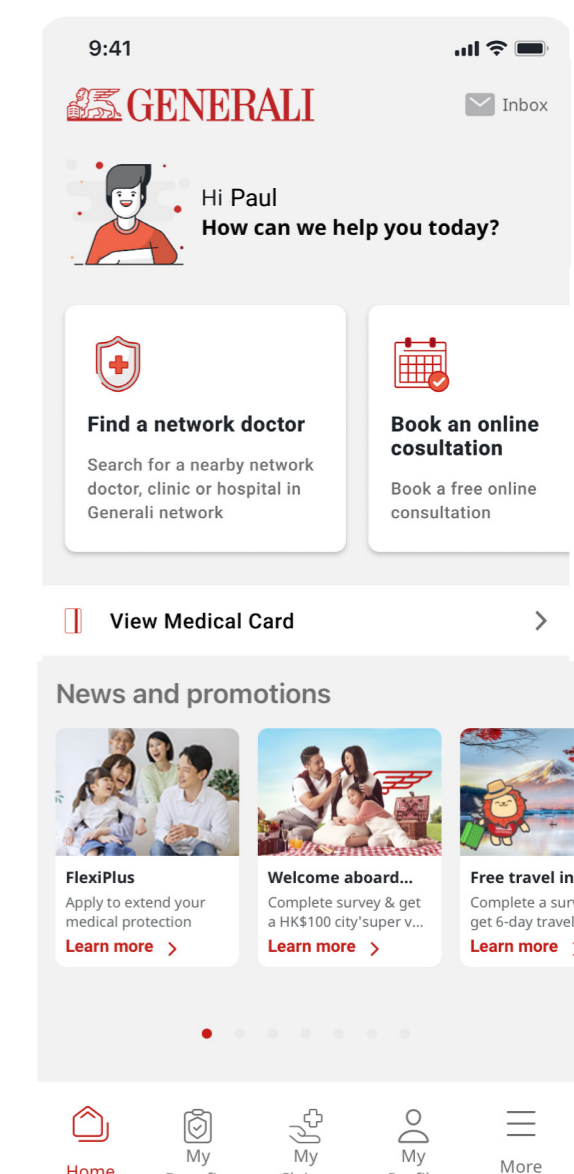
9:41

GENERALI

Inbox

Hi Paul
How can we help you today?

Find a network doctor
Search for a nearby network doctor, clinic or hospital in Generali network

Book an online cosultation
Book a free online consultation

View Medical Card

News and promotions

FlexiPlus
Apply to extend your medical protection
Learn more

Welcome aboard...
Complete survey & get a HK$100 city'super v...
Learn more

Free travel in
Complete a sur
get 6-day travel
Learn more

Home
My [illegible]
My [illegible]
My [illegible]
More